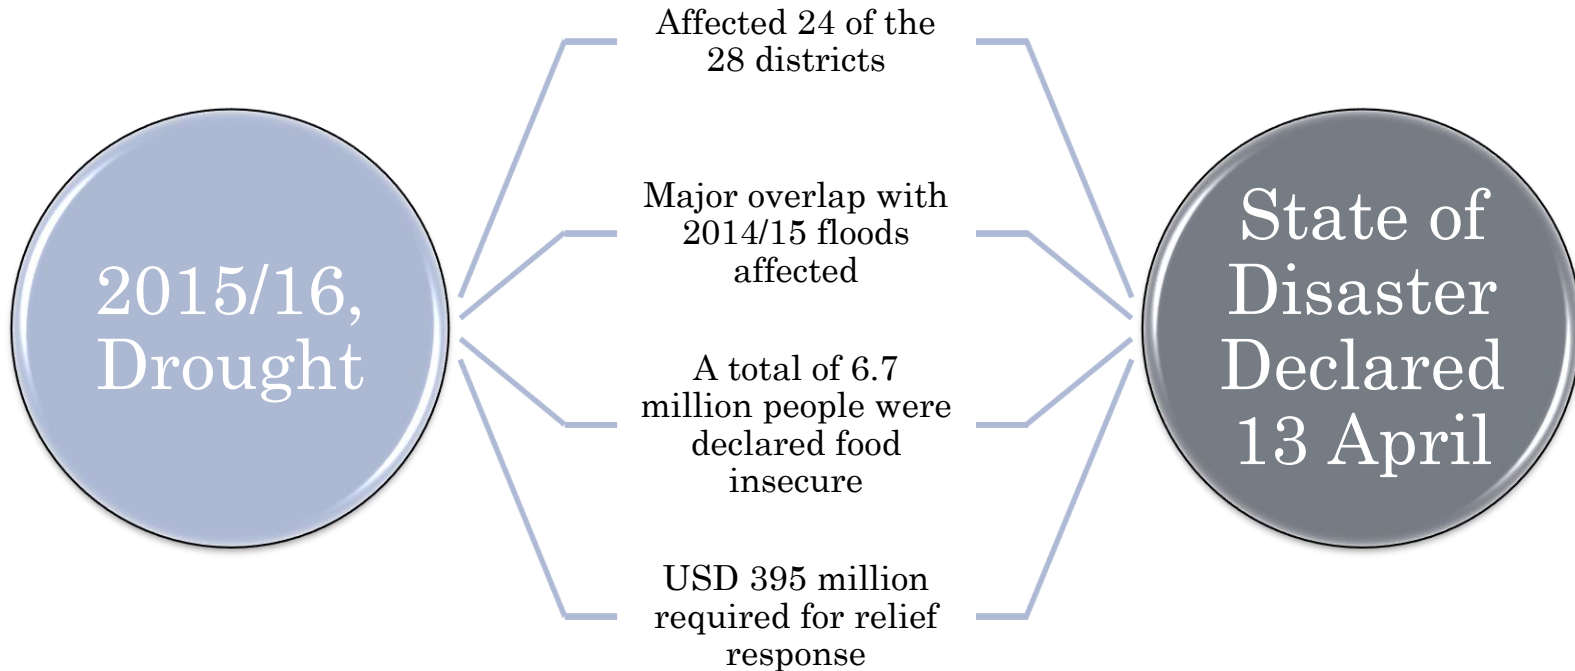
2015/16, Drought

Affected 24 of the 28 districts

Major overlap with 2014/15 floods affected

A total of 6.7 million people were declared food insecure

USD 395 million required for relief response

State of Disaster Declared 13 April